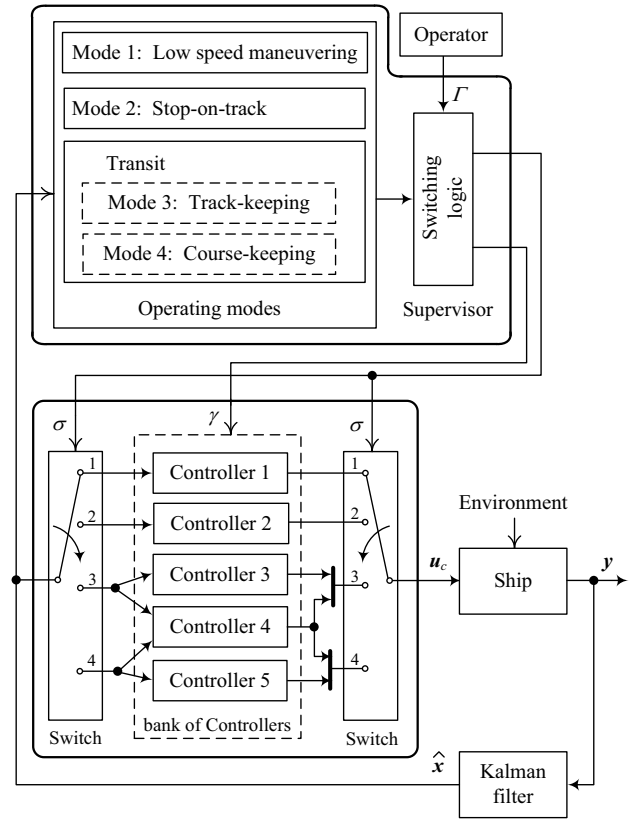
Operator

Mode 1: Low speed maneuvering

Mode 2: Stop-on-track

Transit

Mode 3: Track-keeping

Mode 4: Course-keeping

Operating modes

$\Gamma$

Switching logic

Supervisor

$\sigma$

$\gamma$

$\sigma$

1

2

3

4

Controller 1

Controller 2

Controller 3

Controller 4

Controller 5

bank of Controllers

1

2

3

4

Switch

Switch

Environment

$\boldsymbol{u}_c$

Ship

$\boldsymbol{y}$

$\hat{\boldsymbol{x}}$

Kalman filter